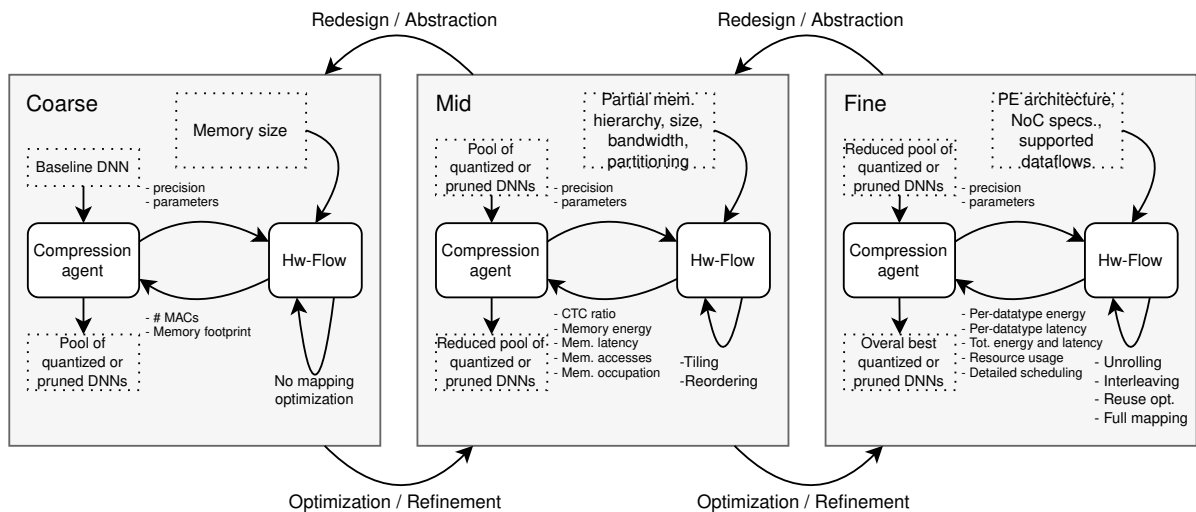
Redesign / Abstraction

Redesign / Abstraction

Coarse

Memory size

Baseline DNN

- precision
- parameters

Compression agent

Hw-Flow

# MACs
- Memory footprint

Pool of quantized or pruned DNNs

No mapping optimization

Mid

Partial mem. hierarchy, size, bandwidth, partitioning

Pool of quantized or pruned DNNs

- precision
- parameters

Compression agent

Hw-Flow

- CTC ratio
- Memory energy
- Mem. latency
- Mem. accesses
- Mem. occupation

Reduced pool of quantized or pruned DNNs

-Tiling
-Reordering

Fine

PE architecture, NoC specs., supported dataflows

Reduced pool of quantized or pruned DNNs

- precision
- parameters

Compression agent

Hw-Flow

- Per-datatype energy
- Per-datatype latency
- Tot. energy and latency
- Resource usage
- Detailed scheduling

Overal best quantized or pruned DNNs

- Unrolling
- Interleaving
- Reuse opt.
- Full mapping

Optimization / Refinement

Optimization / Refinement